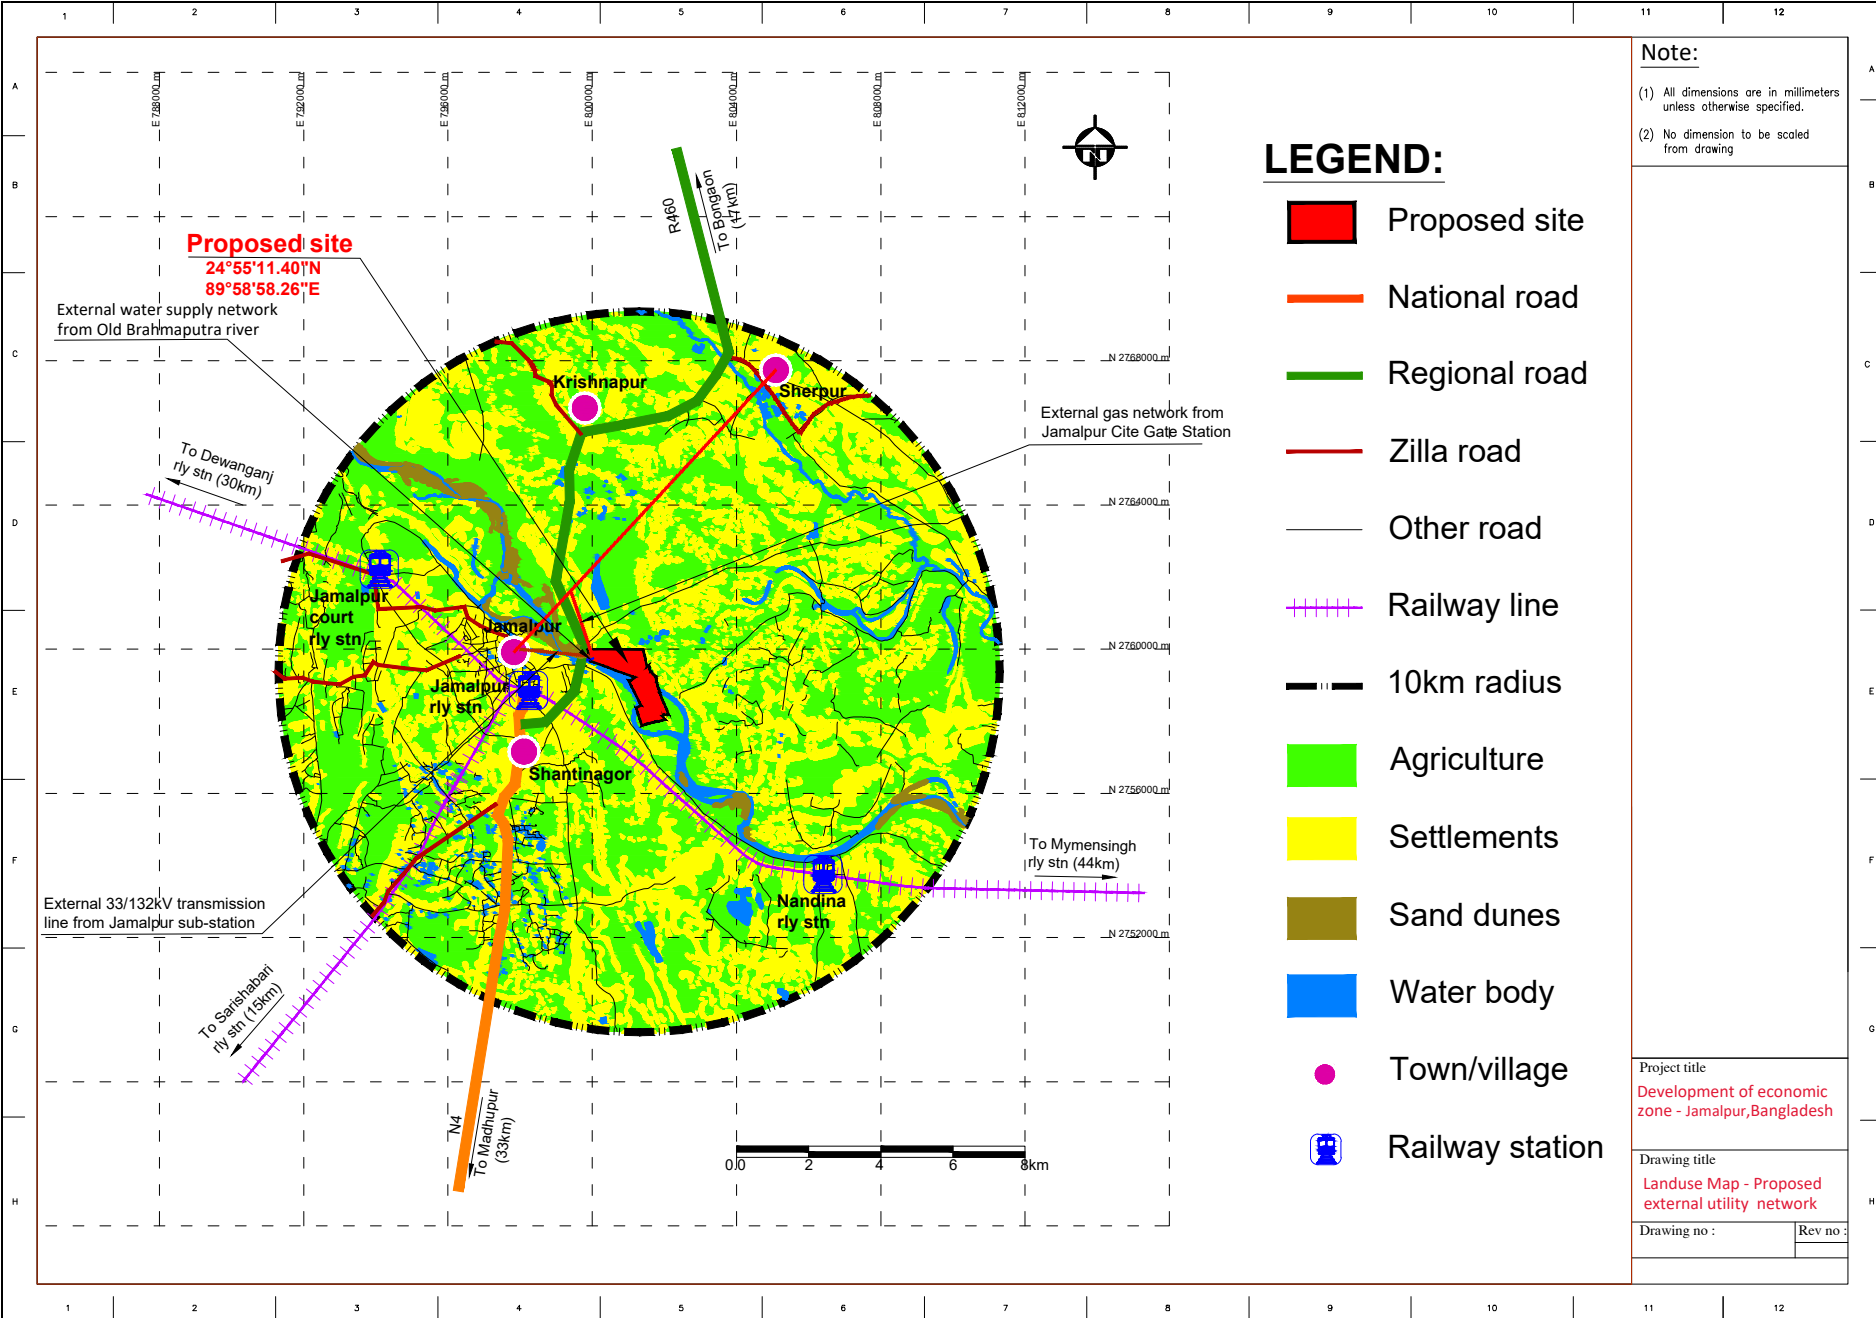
1 2 3 4 5 6 7 8 9 10 11 12

A B C D E F G H

E 788000 m
E 792000 m
E 796000 m
E 800000 m
E 804000 m
E 808000 m
E 812000 m

N 2768000 m
N 2764000 m
N 2760000 m
N 2756000 m
N 2752000 m

Note:
(1) All dimensions are in millimeters unless otherwise specified.
(2) No dimension to be scaled from drawing

LEGEND:
Proposed site
National road
Regional road
Zilla road
Other road
Railway line
10km radius
Agriculture
Settlements
Sand dunes
Water body
Town/village
Railway station

Proposed site
24°55'11.40"N
89°58'58.26"E

External water supply network from Old Brahmaputra river

R460
To Bongaon (17km)

Krishnapur
Sherpur

External gas network from Jamalpur Cite Gate Station

To Dewanganj rly stn (30km)

Jamalpur court rly stn
Jamalpur
Jamalpur rly stn
Shantinagor

To Mymensingh rly stn (44km)

Nandina rly stn

External 33/132kV transmission line from Jamalpur sub-station

To Sarishabari rly stn (15km)

N4
To Madhupur (33km)

0.0 2 4 6 8km

Project title
Development of economic zone - Jamalpur,Bangladesh

Drawing title
Landuse Map - Proposed external utility network

Drawing no :
Rev no :